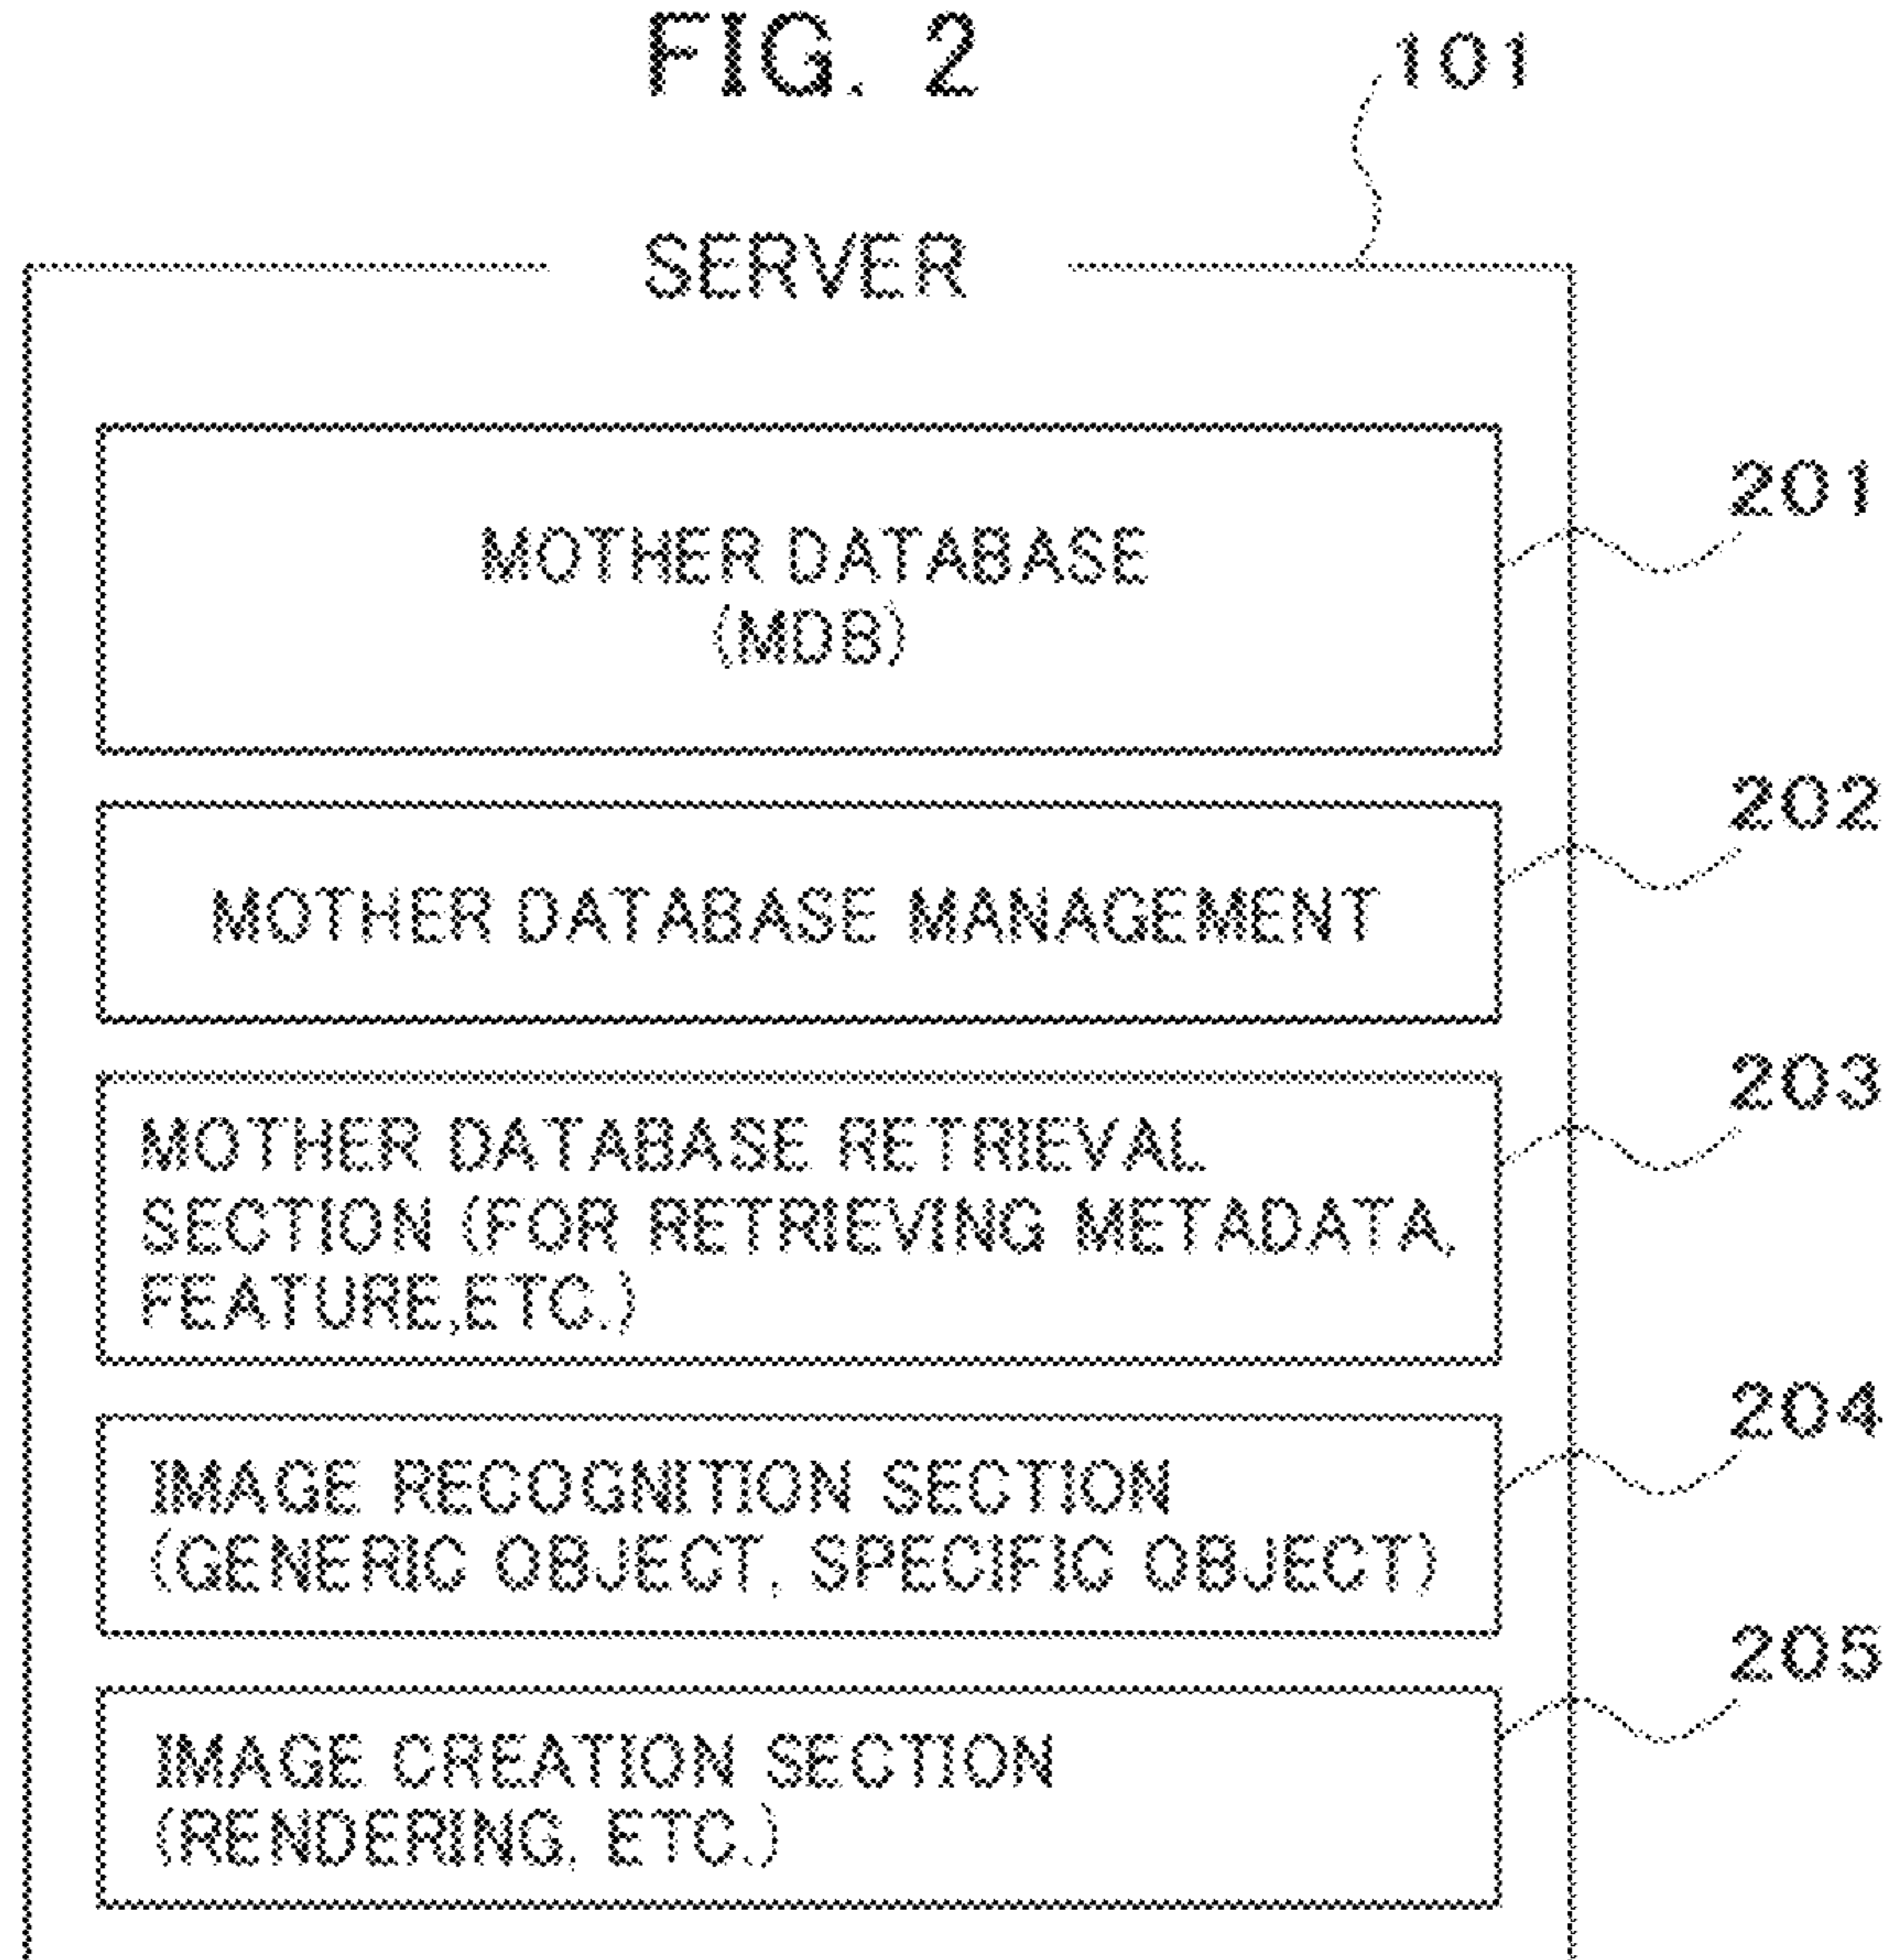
FIG. 2

101

SERVER

MOTHER DATABASE (MDB)

201

MOTHER DATABASE MANAGEMENT

202

MOTHER DATABASE RETRIEVAL SECTION (FOR RETRIEVING METADATA, FEATURE,ETC.)

203

IMAGE RECOGNITION SECTION (GENERIC OBJECT, SPECIFIC OBJECT)

204

IMAGE CREATION SECTION (RENDERING, ETC.)

205